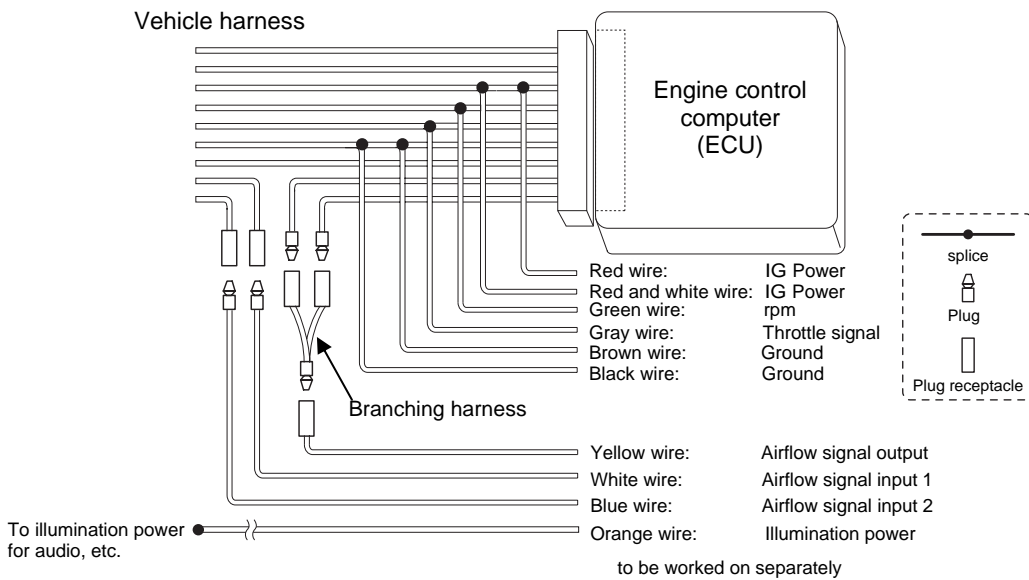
Vehicle harness

Engine control computer (ECU)

splice

Plug

Plug receptacle

Red wire: IG Power
Red and white wire: IG Power
Green wire: rpm
Gray wire: Throttle signal
Brown wire: Ground
Black wire: Ground

Branching harness

Yellow wire: Airflow signal output
White wire: Airflow signal input 1
Blue wire: Airflow signal input 2

To illumination power for audio, etc.

Orange wire: Illumination power

to be worked on separately